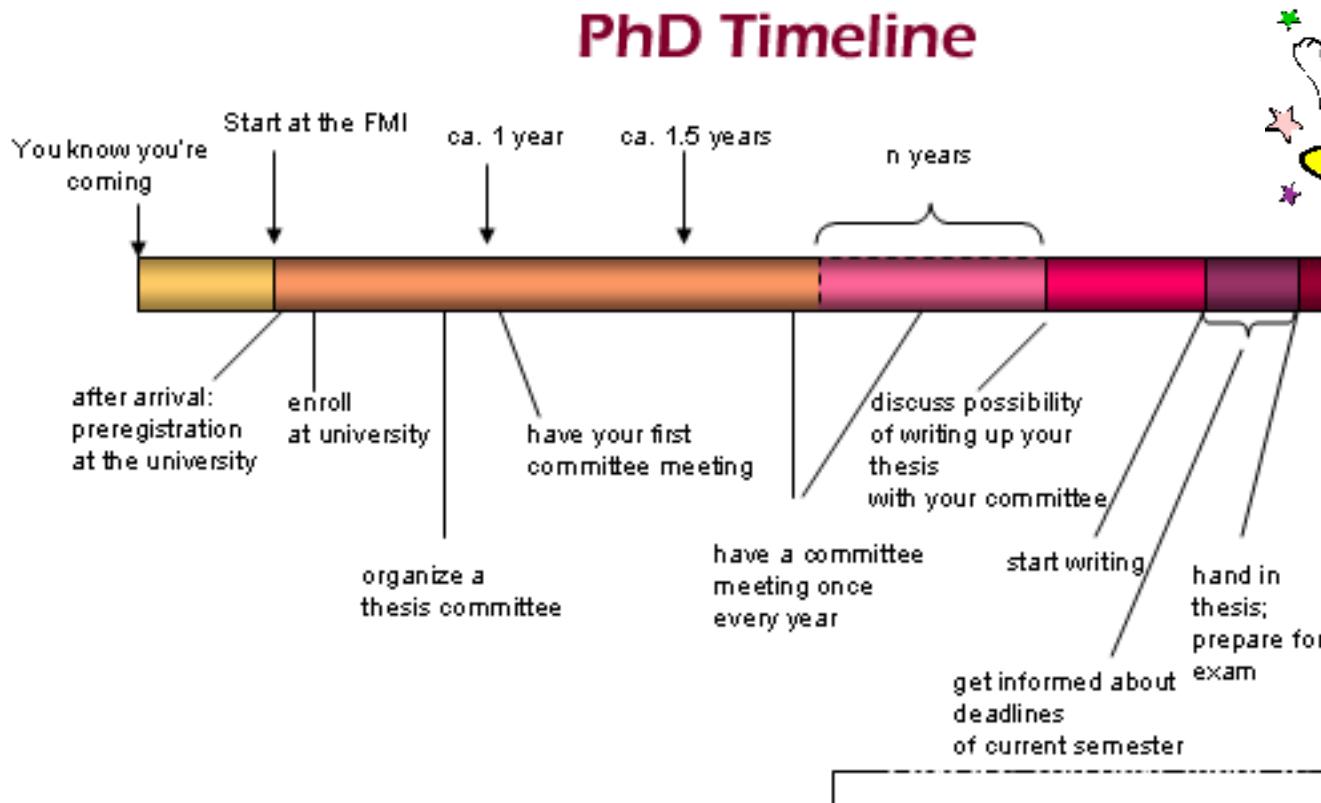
PhD Timeline

You know you're coming

Start at the FMI

ca. 1 year

ca. 1.5 years

n years

after arrival: preregistration at the university

enroll at university

organize a thesis committee

have your first committee meeting

have a committee meeting once every year

discuss possibility of writing up your thesis with your committee

start writing

get informed about deadlines of current semester

hand in thesis; prepare fo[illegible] exam